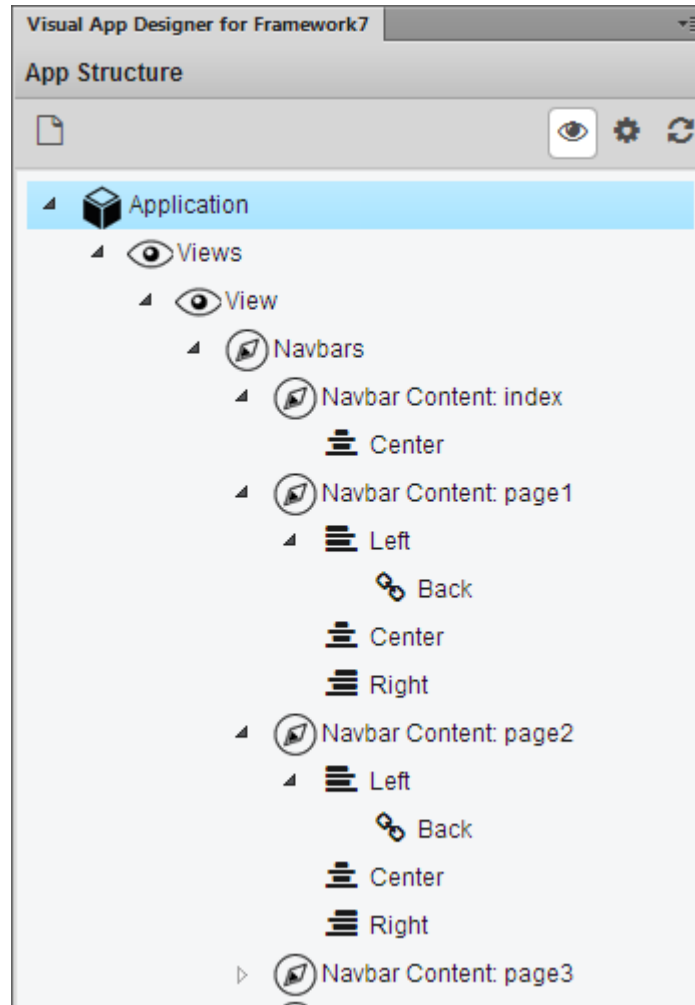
Visual App Designer for Framework7

App Structure

Application
Views
View
Navbars
Navbar Content: index
Center
Navbar Content: page1
Left
Back
Center
Right
Navbar Content: page2
Left
Back
Center
Right
Navbar Content: page3